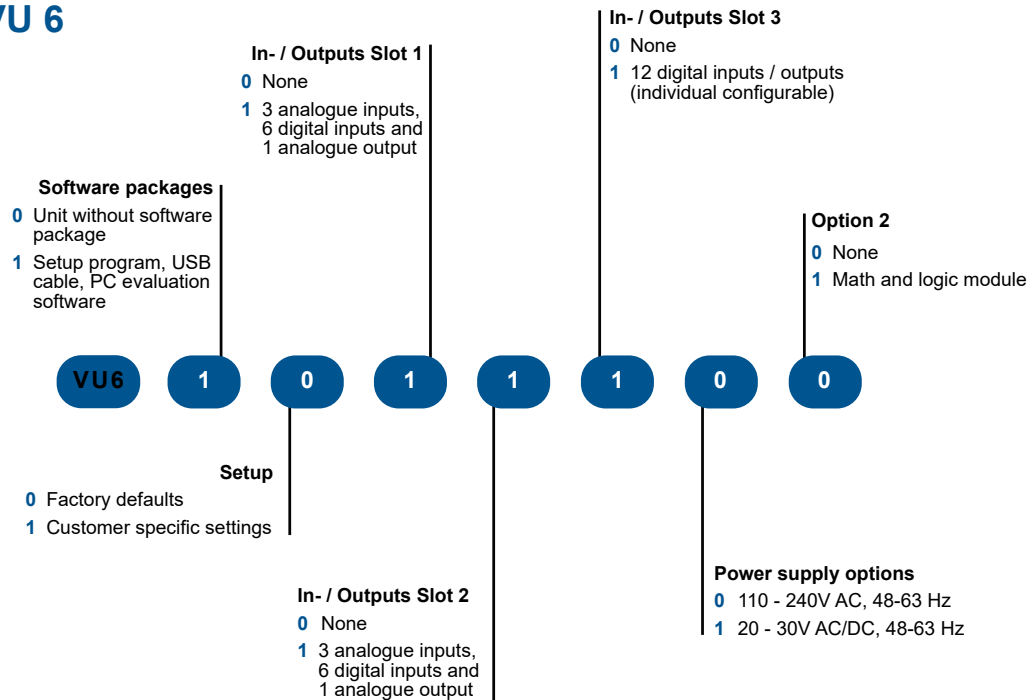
VU 6

In- / Outputs Slot 3
0 None
1 12 digital inputs / outputs (individual configurable)

In- / Outputs Slot 1
0 None
1 3 analogue inputs, 6 digital inputs and 1 analogue output

Software packages
0 Unit without software package
1 Setup program, USB cable, PC evaluation software

Option 2
0 None
1 Math and logic module

VU6 1 0 1 1 1 0 0

Setup
0 Factory defaults
1 Customer specific settings

Power supply options
0 110 - 240V AC, 48-63 Hz
1 20 - 30V AC/DC, 48-63 Hz

In- / Outputs Slot 2
0 None
1 3 analogue inputs, 6 digital inputs and 1 analogue output